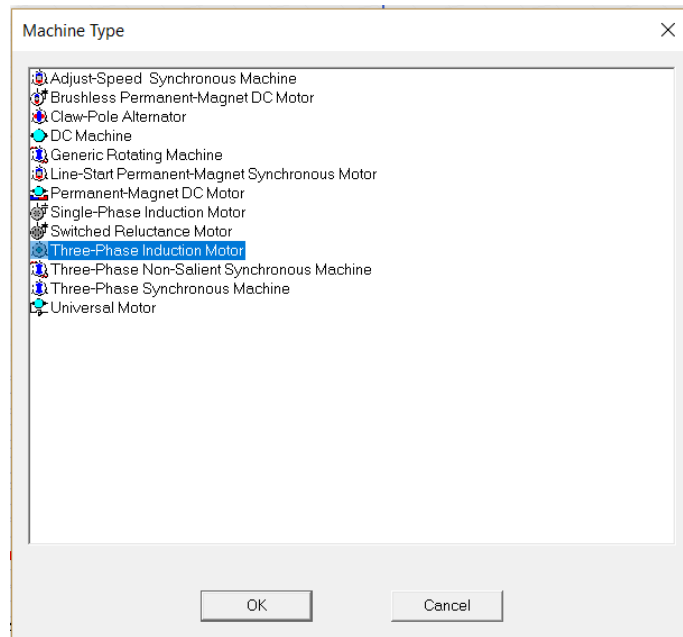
Machine Type

Adjust-Speed Synchronous Machine
Brushless Permanent-Magnet DC Motor
Claw-Pole Alternator
DC Machine
Generic Rotating Machine
Line-Start Permanent-Magnet Synchronous Motor
Permanent-Magnet DC Motor
Single-Phase Induction Motor
Switched Reluctance Motor
Three-Phase Induction Motor
Three-Phase Non-Salient Synchronous Machine
Three-Phase Synchronous Machine
Universal Motor

OK
Cancel